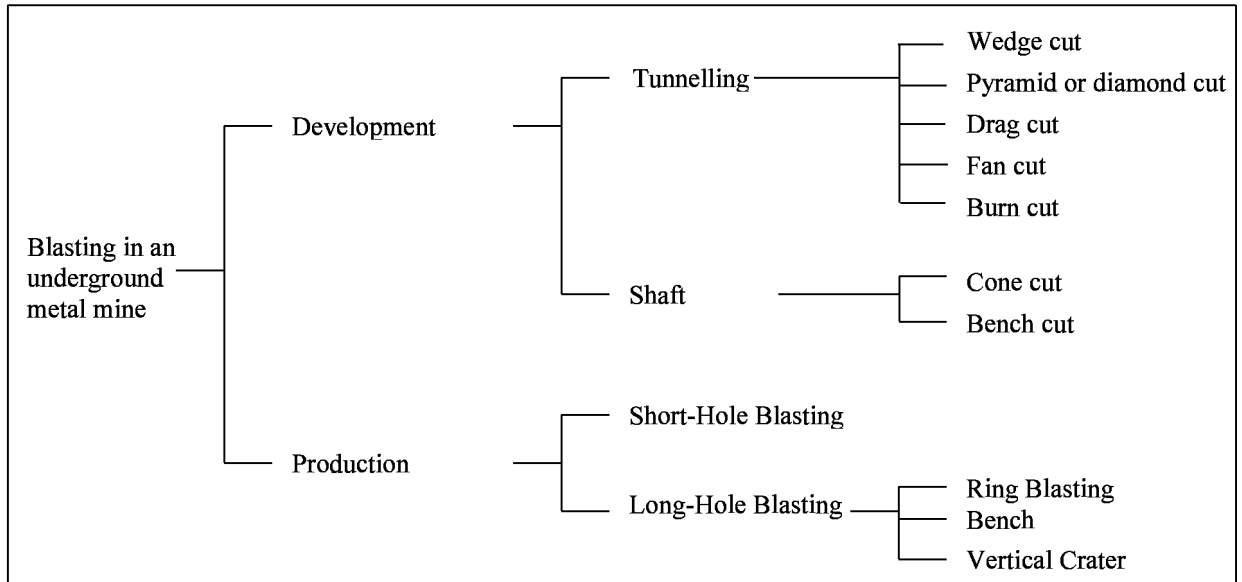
Blasting in an underground metal mine

Development

Tunnelling

Wedge cut

Pyramid or diamond cut

Drag cut

Fan cut

Burn cut

Shaft

Cone cut

Bench cut

Production

Short-Hole Blasting

Long-Hole Blasting

Ring Blasting

Bench

Vertical Crater